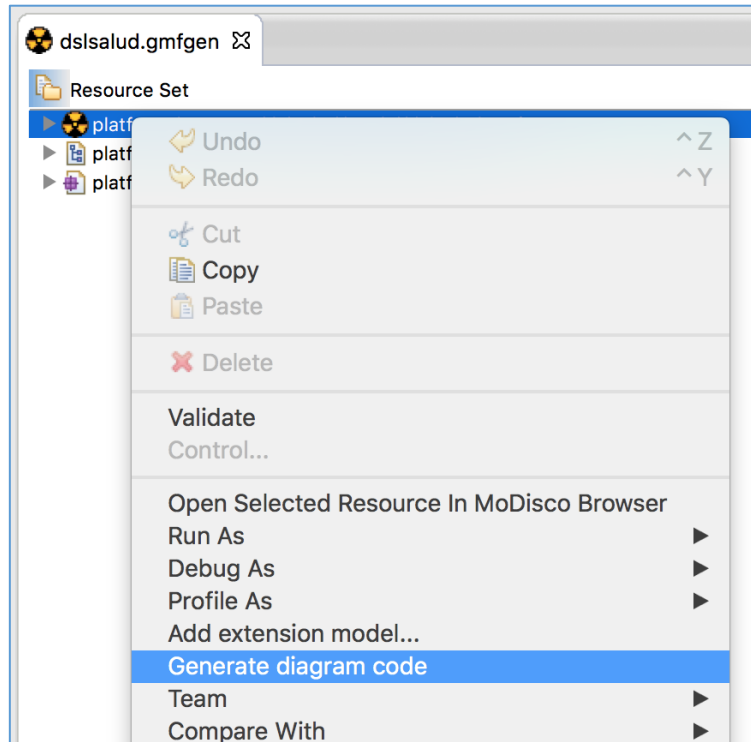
dslsalud.gmfgen

Resource Set

platf

platf

platf

Undo ^Z

Redo ^Y

Cut

Copy

Paste

Delete

Validate

Control...

Open Selected Resource In MoDisco Browser

Run As

Debug As

Profile As

Add extension model...

Generate diagram code

Team

Compare With